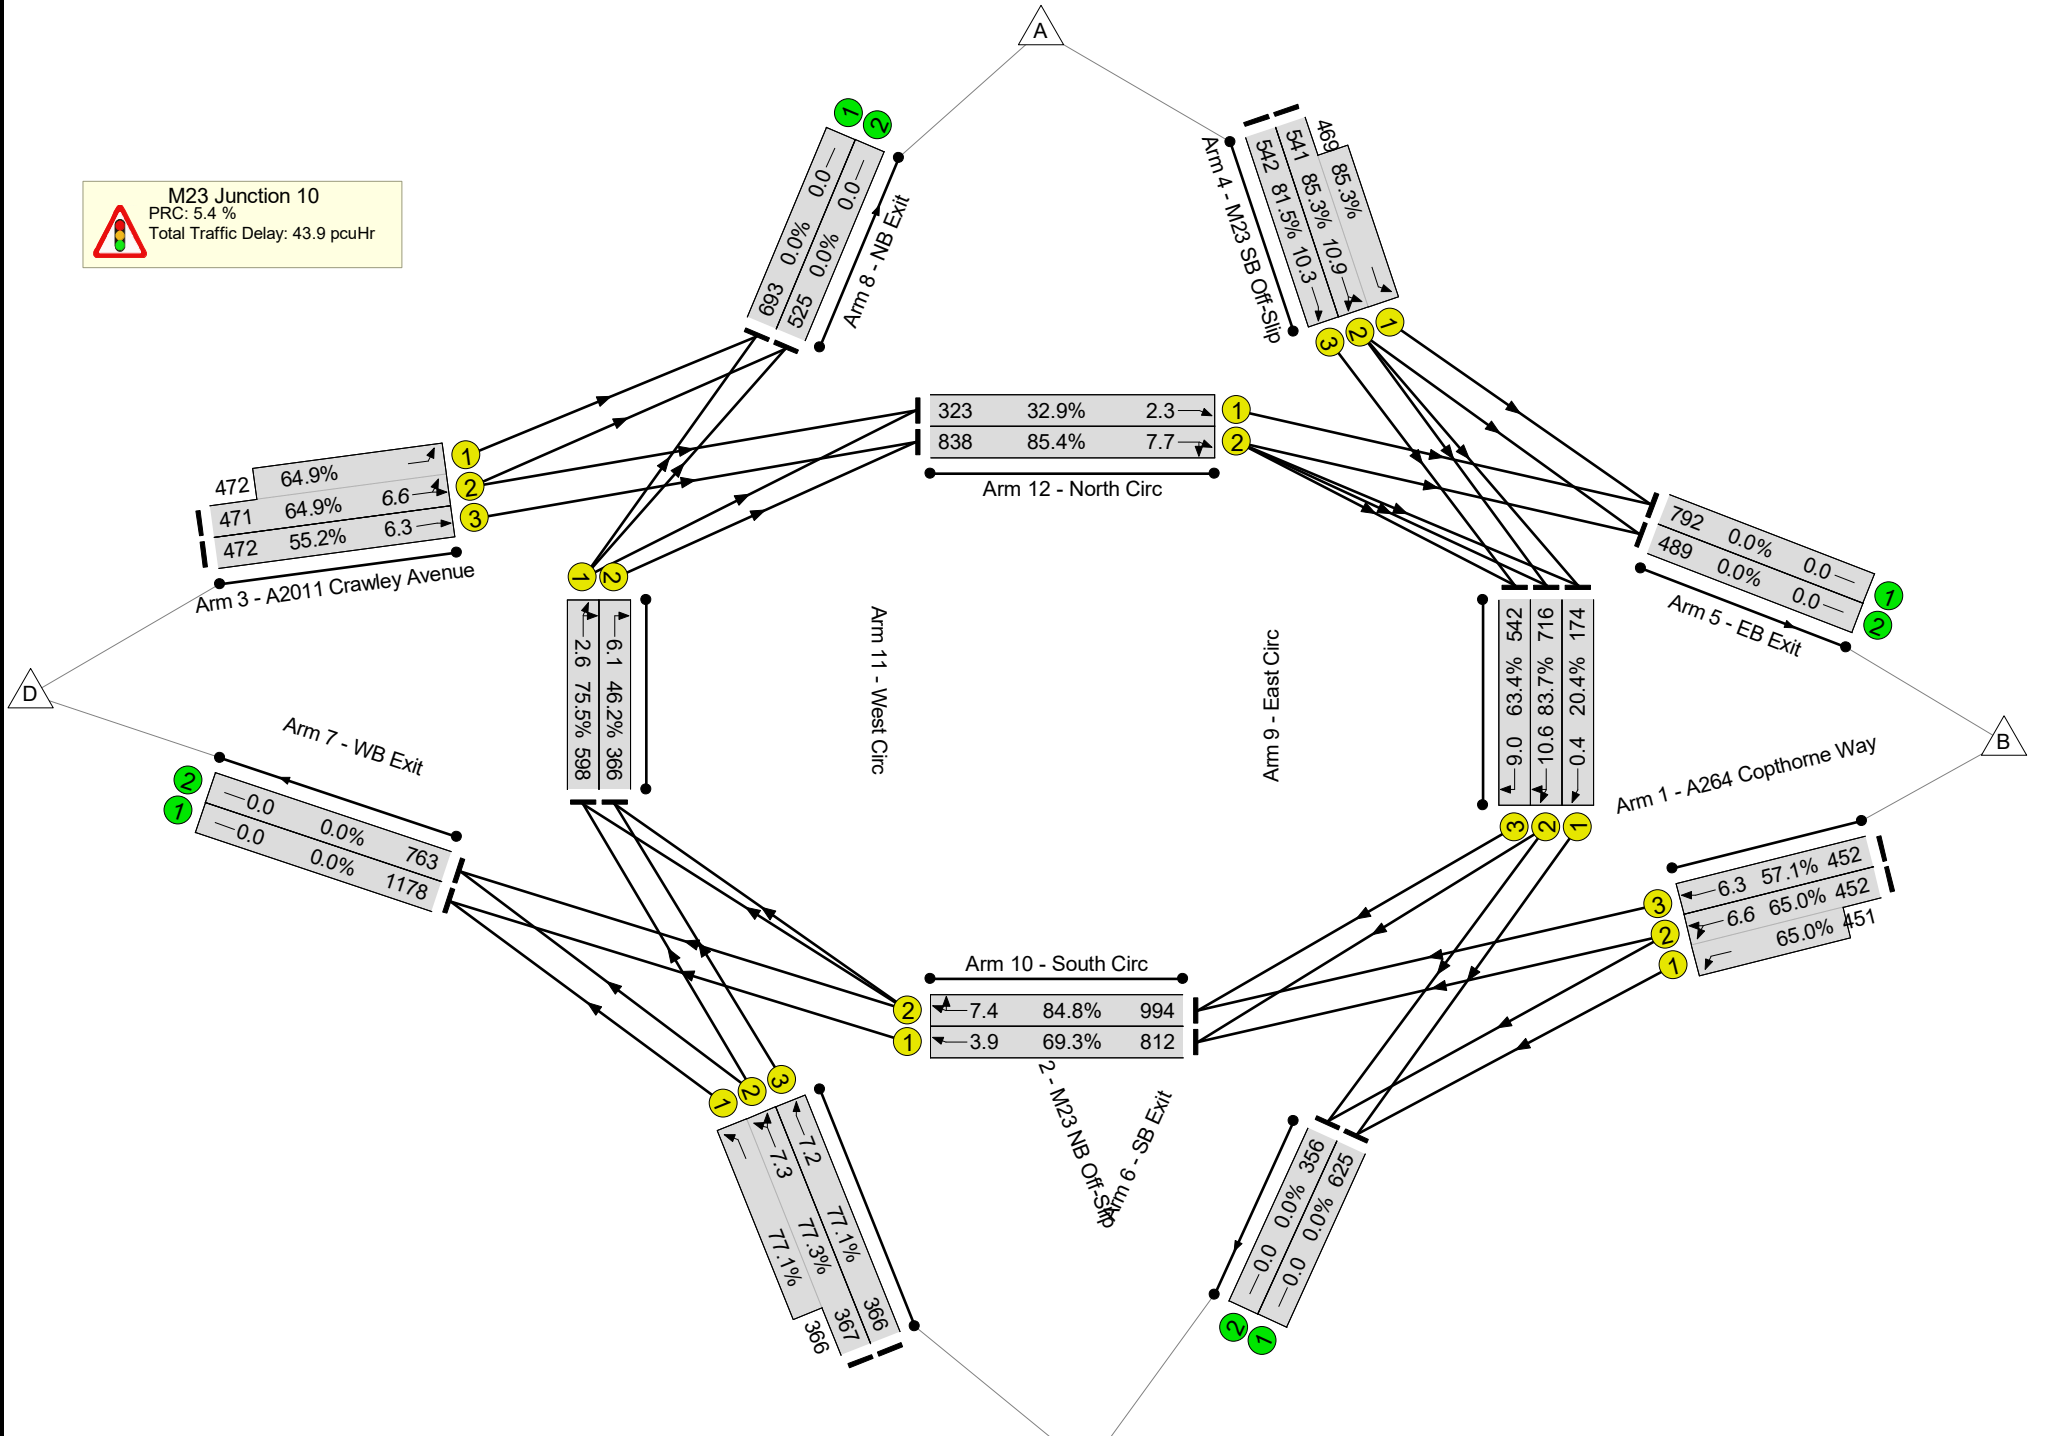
M23 Junction 10
PRC: 5.4 %
Total Traffic Delay: 43.9 pcuHr

A

B

D

Arm 8 - NB Exit
1 2
693 0.0% 0.0
525 0.0% 0.0

Arm 4 - M23 SB Off-Slip
469 85.3%
541 85.3% 10.9
542 81.5% 10.3
3 2 1

Arm 12 - North Circ
323 32.9% 2.3 1
838 85.4% 7.7 2

Arm 3 - A2011 Crawley Avenue
472 64.9% 1
471 64.9% 6.6 2
472 55.2% 6.3 3

Arm 5 - EB Exit
792 0.0% 0.0 1
489 0.0% 0.0 2

Arm 11 - West Circ
1 2
2.6 75.5% 598
6.1 46.2% 366

Arm 9 - East Circ
542 63.4% 9.0
716 83.7% 10.6
174 20.4% 0.4
3 2 1

Arm 1 - A264 Copthorne Way
6.3 57.1% 452 3
6.6 65.0% 452 2
65.0% 451 1

Arm 7 - WB Exit
2 0.0
1 0.0 0.0% 763
0.0% 1178

Arm 10 - South Circ
2 7.4 84.8% 994
1 3.9 69.3% 812

Arm 2 - M23 NB Off-Slip
1 2 3
77.1% 366
7.3 77.3% 367
7.2 77.1% 366

Arm 6 - SB Exit
0.0 0.0% 356
0.0 0.0% 625
2 1